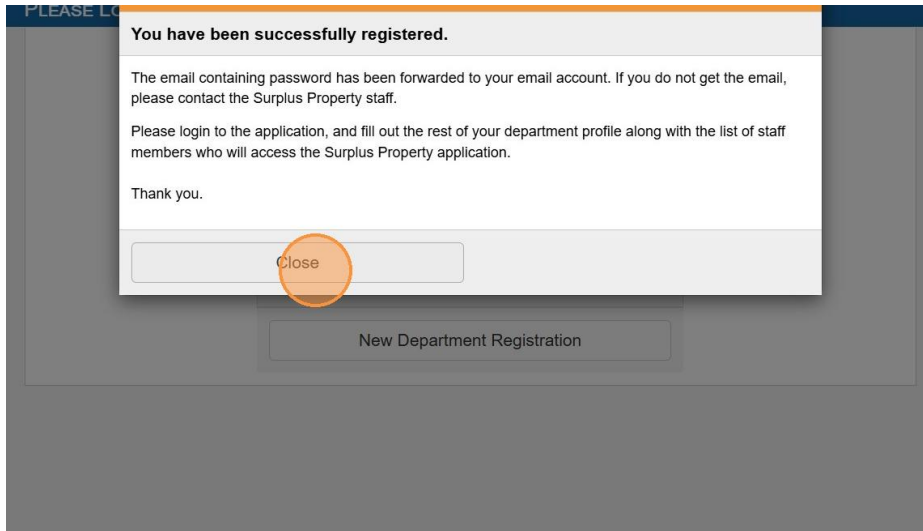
PLEASE L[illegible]

You have been successfully registered.

The email containing password has been forwarded to your email account. If you do not get the email, please contact the Surplus Property staff.

Please login to the application, and fill out the rest of your department profile along with the list of staff members who will access the Surplus Property application.

Thank you.

Close

New Department Registration